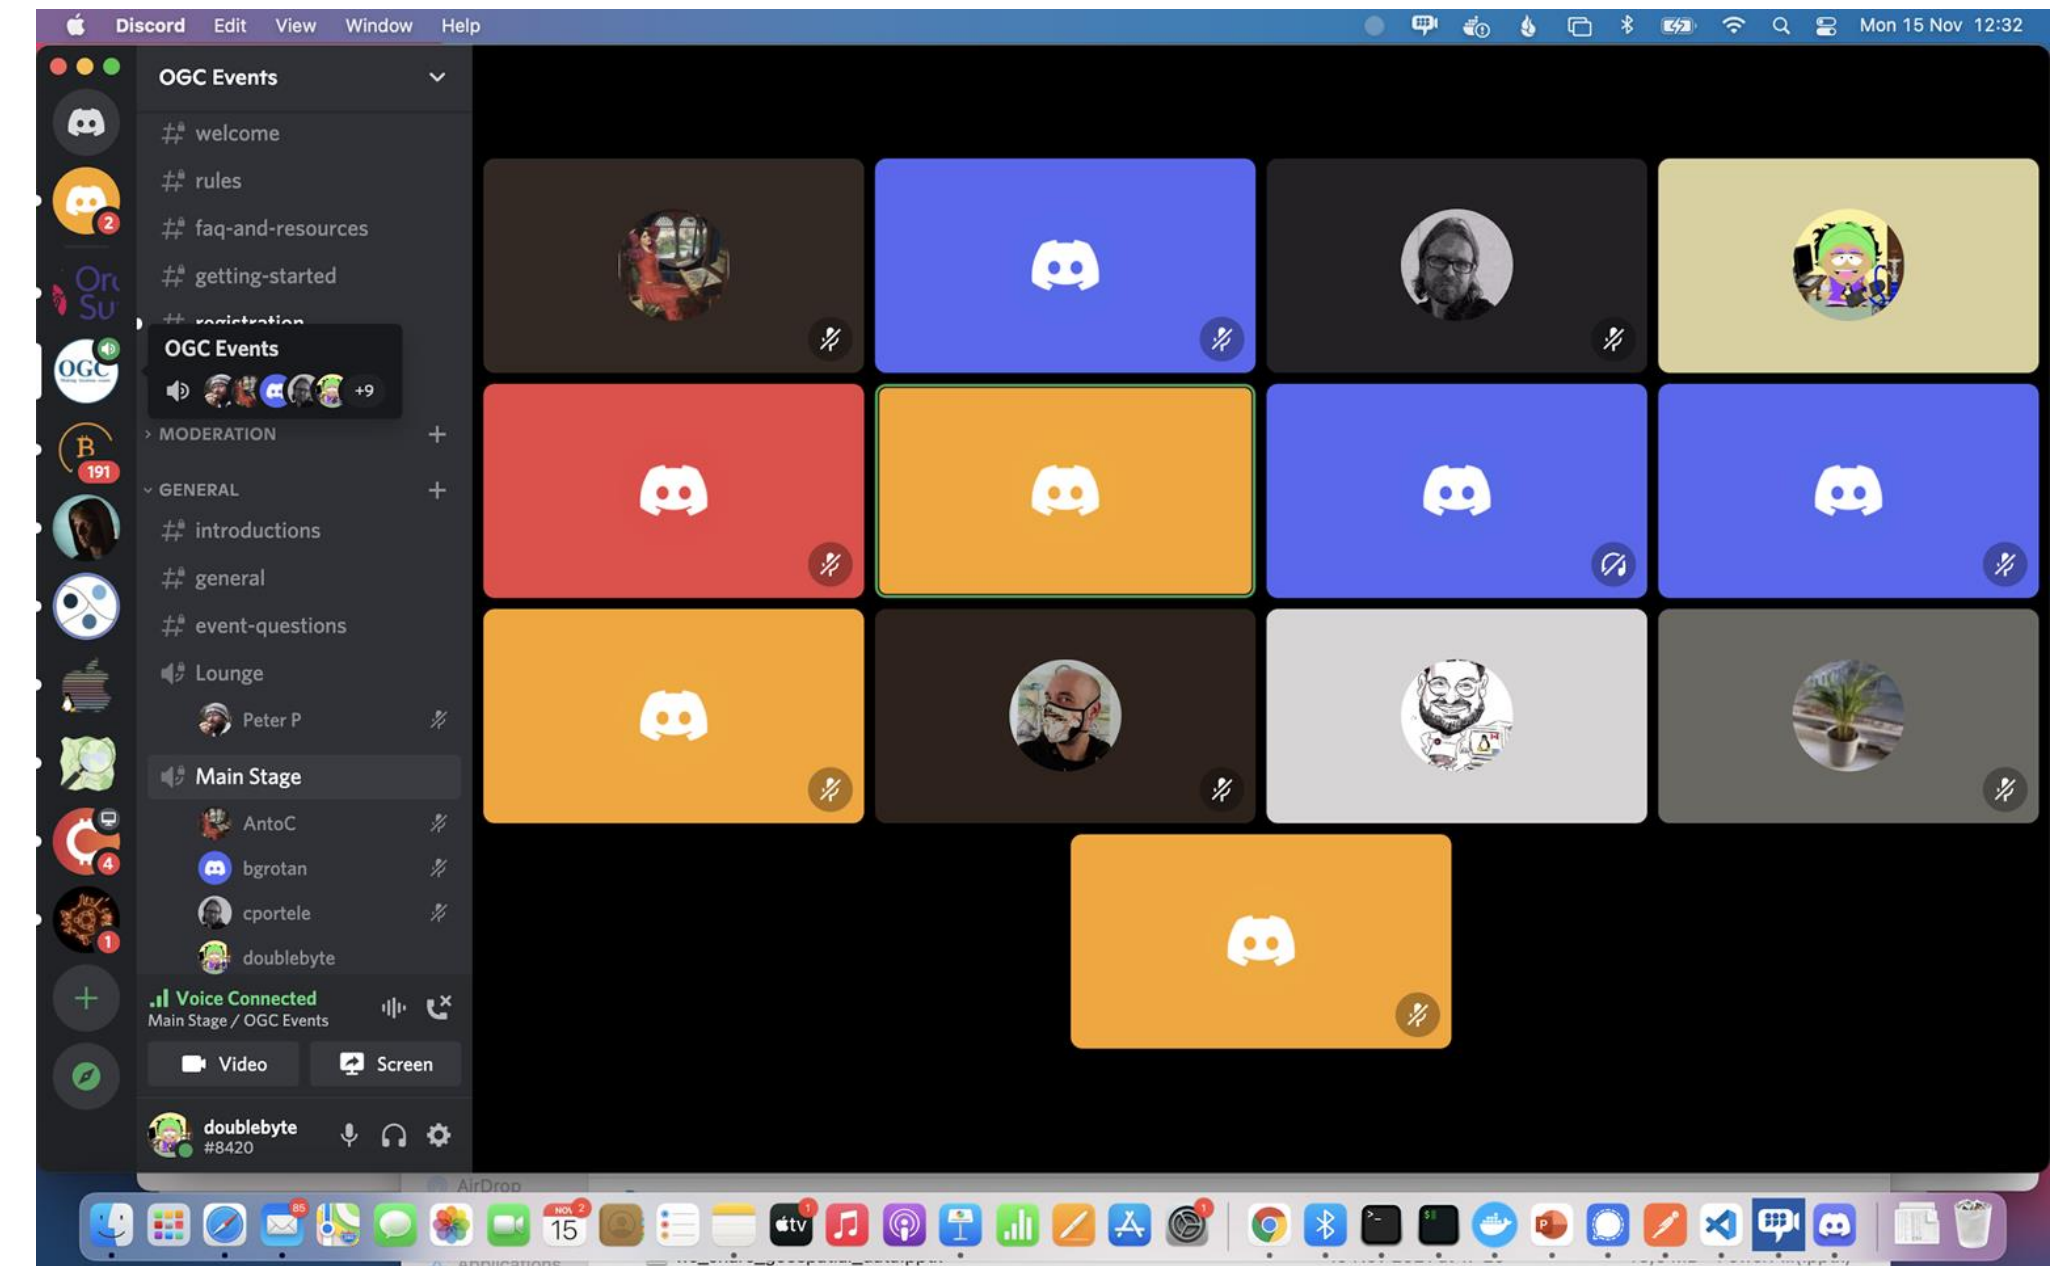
Discord Edit View Window Help

Mon 15 Nov 12:32

OGC Events

welcome
rules
faq-and-resources
getting-started
registration

OGC Events
+9

MODERATION

GENERAL
introductions
general
event-questions
Lounge
Peter P
Main Stage
AntoC
bgrotan
cportele
doublebyte

Voice Connected
Main Stage / OGC Events

Video
Screen

doublebyte
#8420

2
191
4
1

AirDrop

85
NOV 15
2
1
1
tv